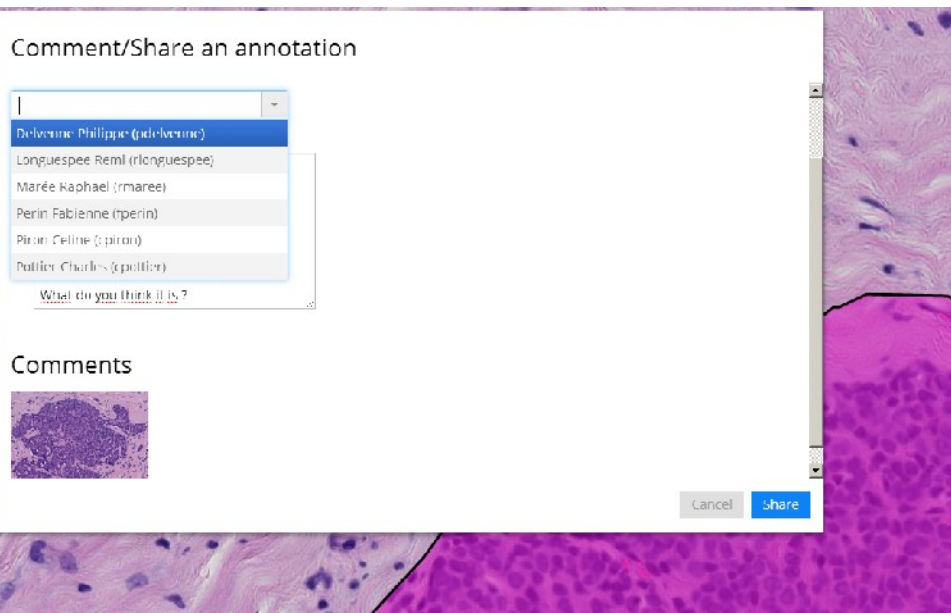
Comment/Share an annotation

|

Delvenne Philippe (pdelvenne)

Longuespee Remi (rlonguespee)

Marée Raphael (rmaree)

Perin Fabienne (fperin)

Piron Celine (cpiron)

Pottier Charles (cpottier)

What do you think it is ?

Comments

Cancel

Share